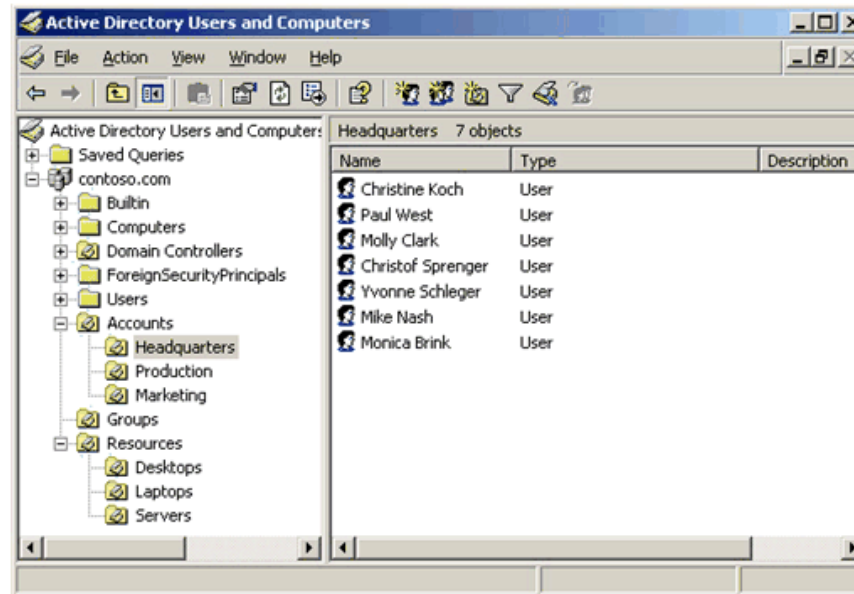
Active Directory Users and Computers

File Action View Window Help

Active Directory Users and Computers
Saved Queries
contoso.com
Builtin
Computers
Domain Controllers
ForeignSecurityPrincipals
Users
Accounts
Headquarters
Production
Marketing
Groups
Resources
Desktops
Laptops
Servers

Headquarters 7 objects

| Name | Type | Description |
|---|---|---|
| Christine Koch | User | |
| Paul West | User | |
| Molly Clark | User | |
| Christof Sprenger | User | |
| Yvonne Schleger | User | |
| Mike Nash | User | |
| Monica Brink | User | |